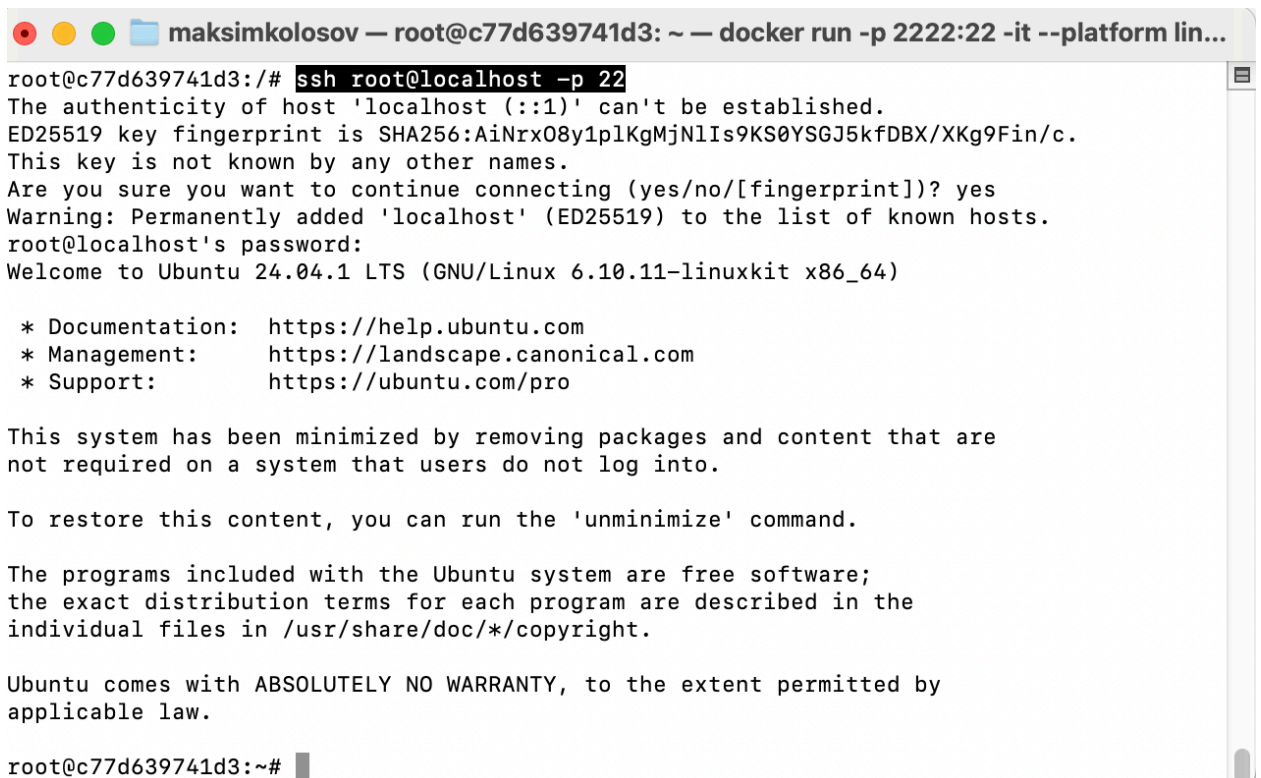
maksimkolosov — root@c77d639741d3: ~ — docker run -p 2222:22 -it --platform lin...

root@c77d639741d3:/# ssh root@localhost -p 22
The authenticity of host 'localhost (::1)' can't be established.
ED25519 key fingerprint is SHA256:AiNrxO8y1plKgMjNlIs9KS0YSGJ5kfDBX/XKg9Fin/c.
This key is not known by any other names.
Are you sure you want to continue connecting (yes/no/[fingerprint])? yes
Warning: Permanently added 'localhost' (ED25519) to the list of known hosts.
root@localhost's password:
Welcome to Ubuntu 24.04.1 LTS (GNU/Linux 6.10.11-linuxkit x86_64)

* Documentation: https://help.ubuntu.com
* Management: https://landscape.canonical.com
* Support: https://ubuntu.com/pro

This system has been minimized by removing packages and content that are not required on a system that users do not log into.

To restore this content, you can run the 'unminimize' command.

The programs included with the Ubuntu system are free software; the exact distribution terms for each program are described in the individual files in /usr/share/doc/*/copyright.

Ubuntu comes with ABSOLUTELY NO WARRANTY, to the extent permitted by applicable law.

root@c77d639741d3:~#